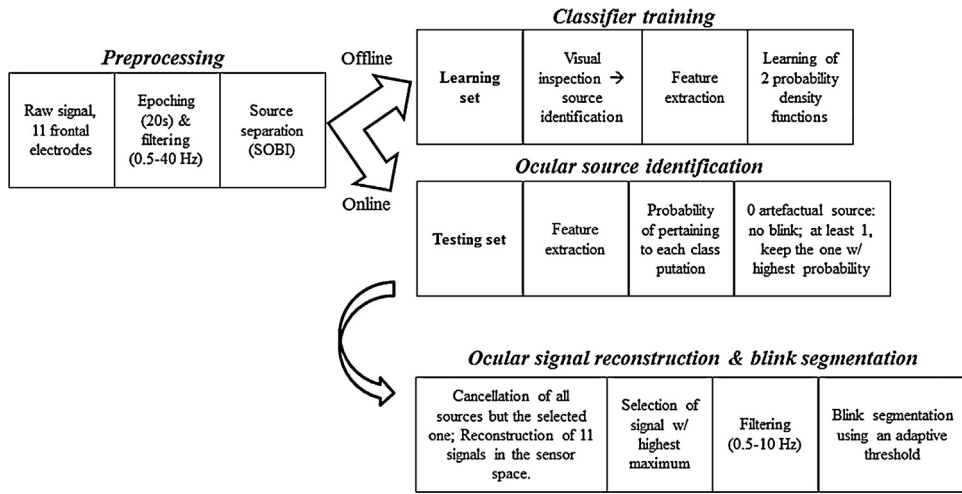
Preprocessing

| Raw signal, 11 frontal electrodes | Epoching (20s) & filtering (0.5-40 Hz) | Source separation (SOBI) |
|---|---|---|

Offline

Online

Classifier training

| Learning set | Visual inspection → source identification | Feature extraction | Learning of 2 probability density functions |
|---|---|---|---|

Ocular source identification

| Testing set | Feature extraction | Probability of pertaining to each class putation | 0 artefactual source: no blink; at least 1, keep the one w/ highest probability |
|---|---|---|---|

Ocular signal reconstruction & blink segmentation

| Cancellation of all sources but the selected one; Reconstruction of 11 signals in the sensor space. | Selection of signal w/ highest maximum | Filtering (0.5-10 Hz) | Blink segmentation using an adaptive threshold |
|---|---|---|---|